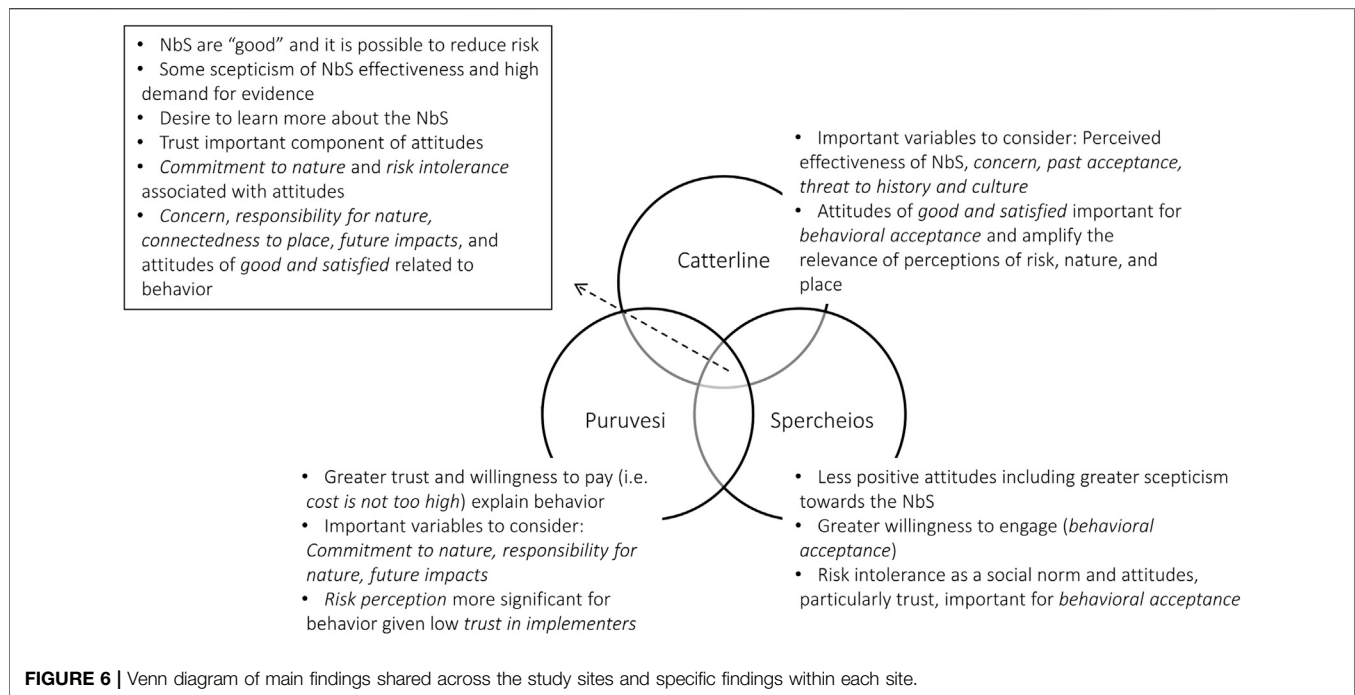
- NbS are "good" and it is possible to reduce risk
- Some scepticism of NbS effectiveness and high demand for evidence
- Desire to learn more about the NbS
- Trust important component of attitudes
- *Commitment to nature* and *risk intolerance* associated with attitudes
- *Concern*, *responsibility for nature*, *connectedness to place*, *future impacts*, and attitudes of *good and satisfied* related to behavior

- Important variables to consider: Perceived effectiveness of NbS, *concern*, *past acceptance*, *threat to history and culture*
- Attitudes of *good and satisfied* important for *behavioral acceptance* and amplify the relevance of perceptions of risk, nature, and place

Catterline

Puruvesi

Spercheios

- Greater trust and willingness to pay (i.e. *cost is not too high*) explain behavior
- Important variables to consider: *Commitment to nature*, *responsibility for nature*, *future impacts*
- *Risk perception* more significant for behavior given low *trust in implementers*

- Less positive attitudes including greater scepticism towards the NbS
- Greater willingness to engage (*behavioral acceptance*)
- Risk intolerance as a social norm and attitudes, particularly trust, important for *behavioral acceptance*

**FIGURE 6 |** Venn diagram of main findings shared across the study sites and specific findings within each site.